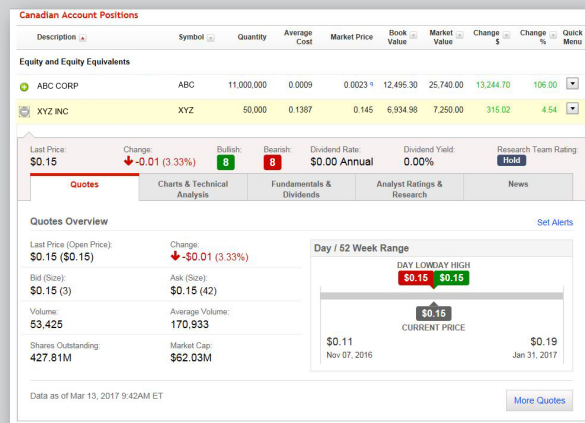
Canadian Account Positions

| Description | Symbol | Quantity | Average Cost | Market Price | Book Value | Market Value | Change $ | Change % | Quick Menu |
|---|---|---|---|---|---|---|---|---|---|
| Equity and Equity Equivalents | | | | | | | | | |
| ABC CORP | ABC | 11,000,000 | 0.0009 | 0.0023 | 12,495.30 | 25,740.00 | 13,244.70 | 106.00 | |
| XYZ INC | XYZ | 50,000 | 0.1387 | 0.145 | 6,934.98 | 7,250.00 | 315.02 | 4.54 | |

Last Price: $0.15
Change: -0.01 (3.33%)
Bullish: 8
Bearish: 8
Dividend Rate: $0.00 Annual
Dividend Yield: 0.00%
Research Team Rating: Hold

Quotes | Charts & Technical Analysis | Fundamentals & Dividends | Analyst Ratings & Research | News

Quotes Overview
Set Alerts

Last Price (Open Price): $0.15 ($0.15)
Change: -$0.01 (3.33%)
Bid (Size): $0.15 (3)
Ask (Size): $0.15 (42)
Volume: 53,425
Average Volume: 170,933
Shares Outstanding: 427.81M
Market Cap: $62.03M

Day / 52 Week Range
DAY LOW DAY HIGH
$0.15 $0.15
$0.15
CURRENT PRICE
$0.11
Nov 07, 2016
$0.19
Jan 31, 2017

Data as of Mar 13, 2017 9:42AM ET
More Quotes